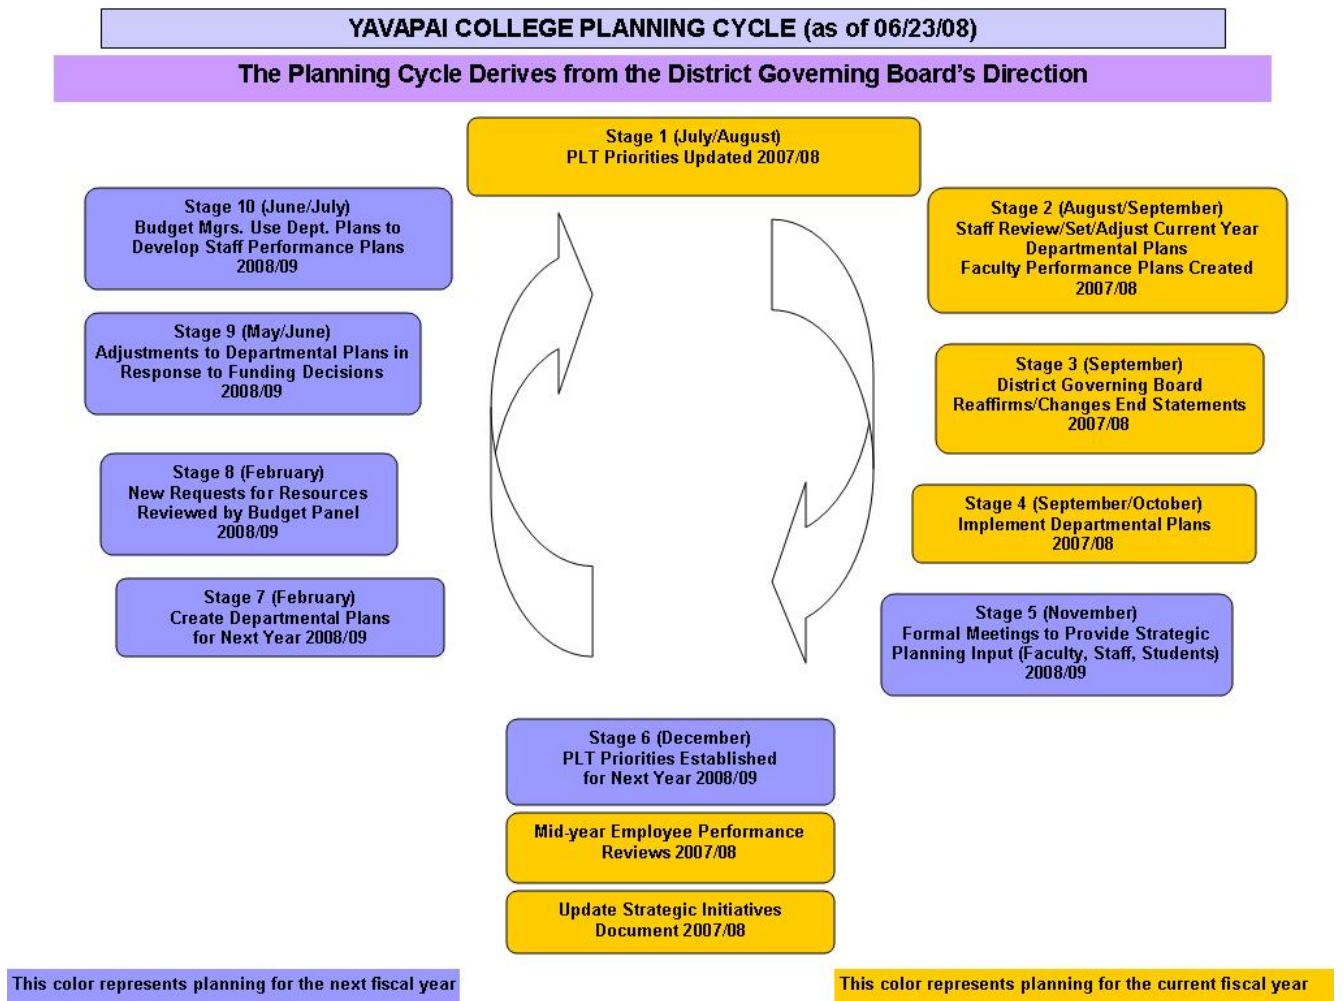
YAVAPAI COLLEGE PLANNING CYCLE (as of 06/23/08)

The Planning Cycle Derives from the District Governing Board's Direction

Stage 1 (July/August)
PLT Priorities Updated 2007/08

Stage 2 (August/September)
Staff Review/Set/Adjust Current Year Departmental Plans
Faculty Performance Plans Created
2007/08

Stage 3 (September)
District Governing Board Reaffirms/Changes End Statements
2007/08

Stage 4 (September/October)
Implement Departmental Plans
2007/08

Stage 5 (November)
Formal Meetings to Provide Strategic Planning Input (Faculty, Staff, Students)
2008/09

Stage 6 (December)
PLT Priorities Established for Next Year 2008/09

Mid-year Employee Performance Reviews 2007/08

Update Strategic Initiatives Document 2007/08

Stage 7 (February)
Create Departmental Plans for Next Year 2008/09

Stage 8 (February)
New Requests for Resources Reviewed by Budget Panel
2008/09

Stage 9 (May/June)
Adjustments to Departmental Plans in Response to Funding Decisions
2008/09

Stage 10 (June/July)
Budget Mgrs. Use Dept. Plans to Develop Staff Performance Plans
2008/09

This color represents planning for the next fiscal year

This color represents planning for the current fiscal year